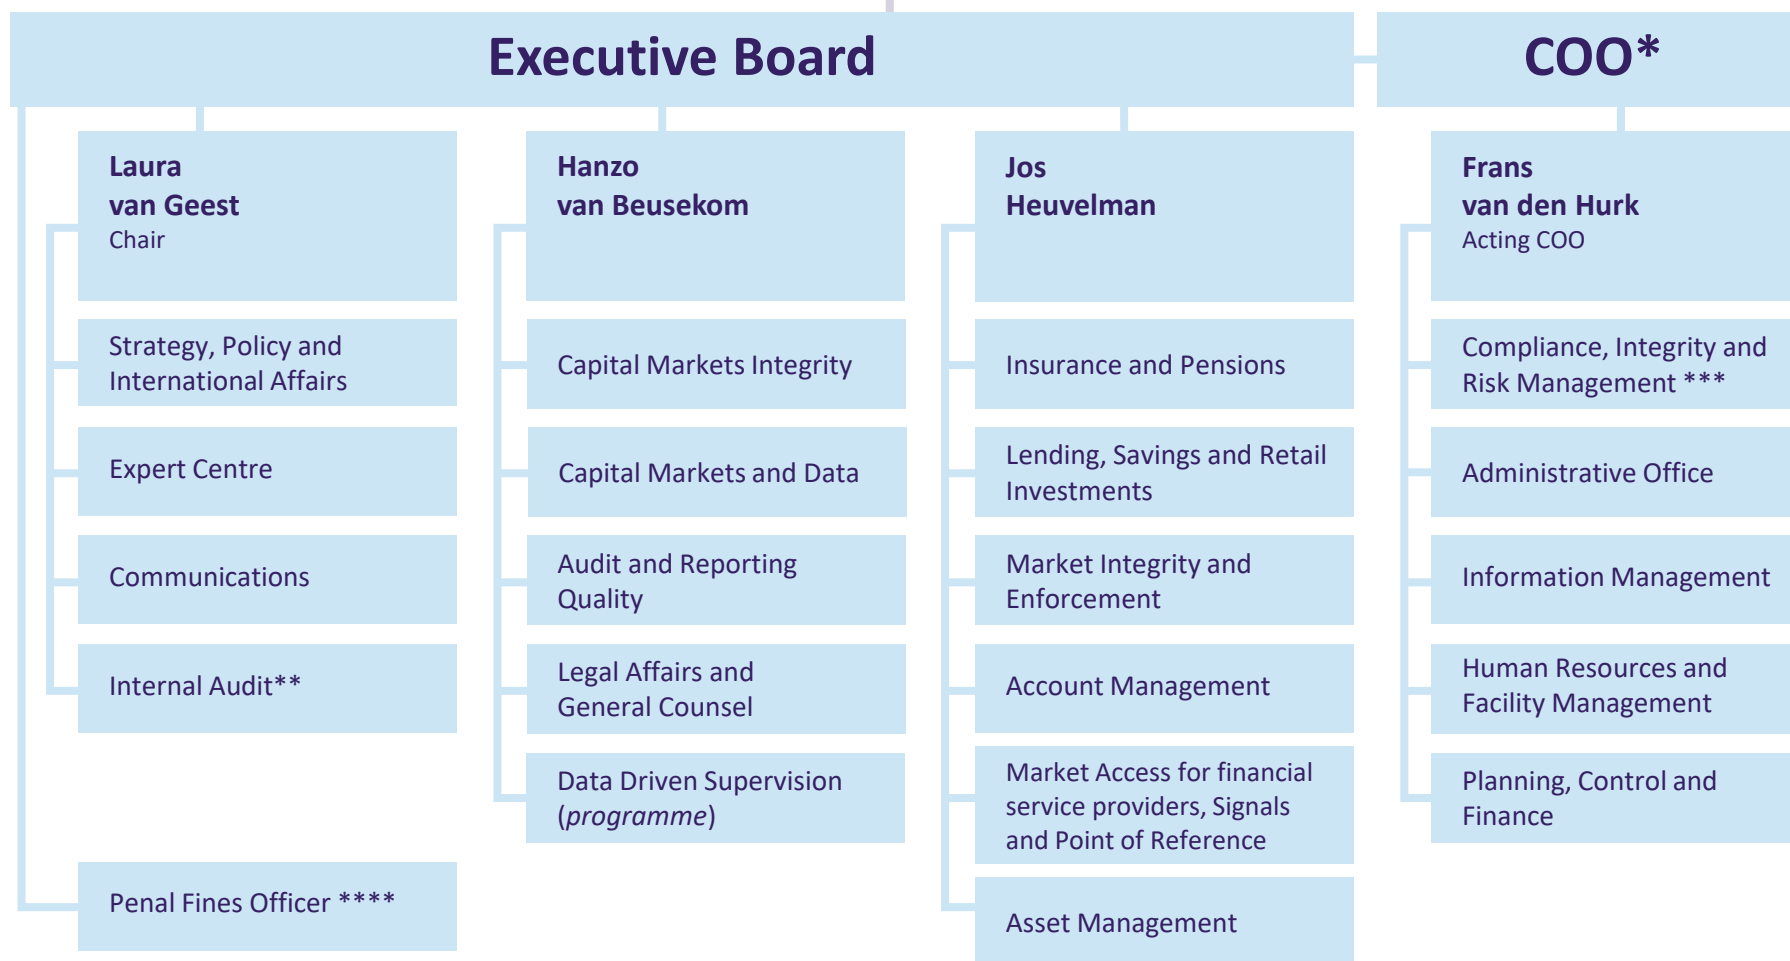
Executive Board

COO*

Laura van Geest
Chair

Strategy, Policy and International Affairs

Expert Centre

Communications

Internal Audit**

Penal Fines Officer ****

Hanzo van Beusekom

Capital Markets Integrity

Capital Markets and Data

Audit and Reporting Quality

Legal Affairs and General Counsel

Data Driven Supervision (*programme*)

Jos Heuvelman

Insurance and Pensions

Lending, Savings and Retail Investments

Market Integrity and Enforcement

Account Management

Market Access for financial service providers, Signals and Point of Reference

Asset Management

Frans van den Hurk
Acting COO

Compliance, Integrity and Risk Management ***

Administrative Office

Information Management

Human Resources and Facility Management

Planning, Control and Finance